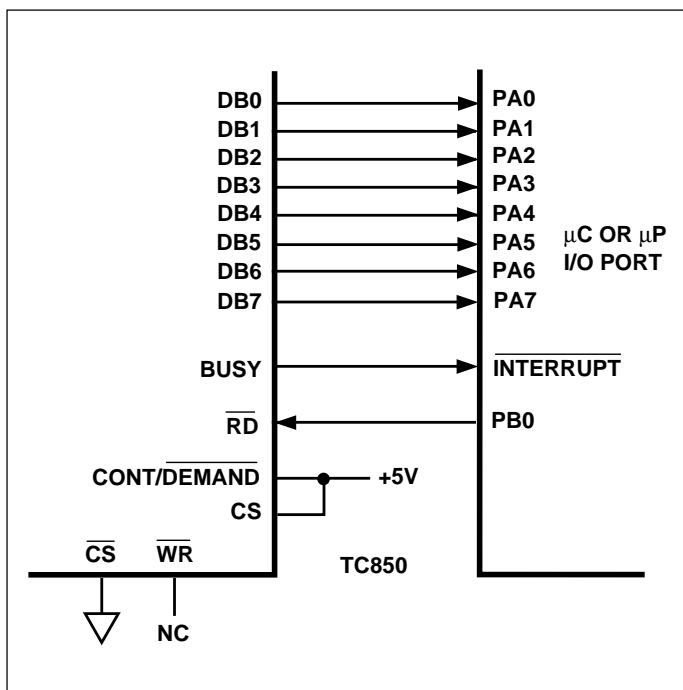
DB0
DB1
DB2
DB3
DB4
DB5
DB6
DB7
BUSY
$\overline{\text{RD}}$
CONT/$\overline{\text{DEMAND}}$
CS
$\overline{\text{CS}}$
$\overline{\text{WR}}$
NC
PA0
PA1
PA2
PA3
PA4
PA5
PA6
PA7
$\overline{\text{INTERRUPT}}$
PB0
+5V
TC850
μC OR μP I/O PORT